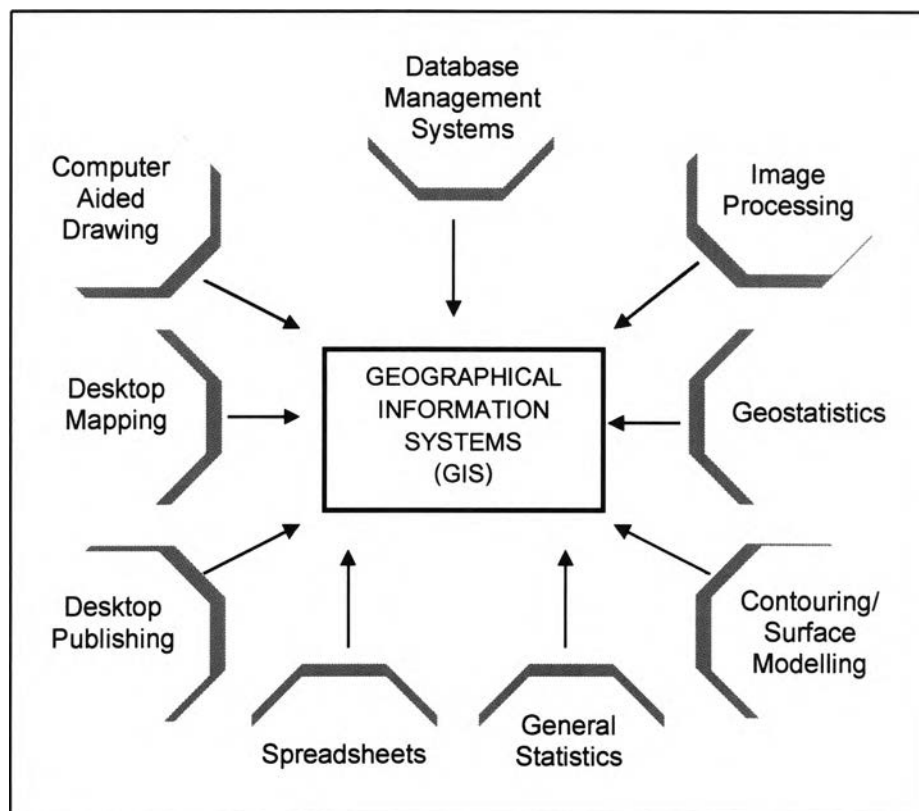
Database Management Systems

Computer Aided Drawing

Image Processing

Desktop Mapping

GEOGRAPHICAL INFORMATION SYSTEMS (GIS)

Geostatistics

Desktop Publishing

Contouring/ Surface Modelling

Spreadsheets

General Statistics